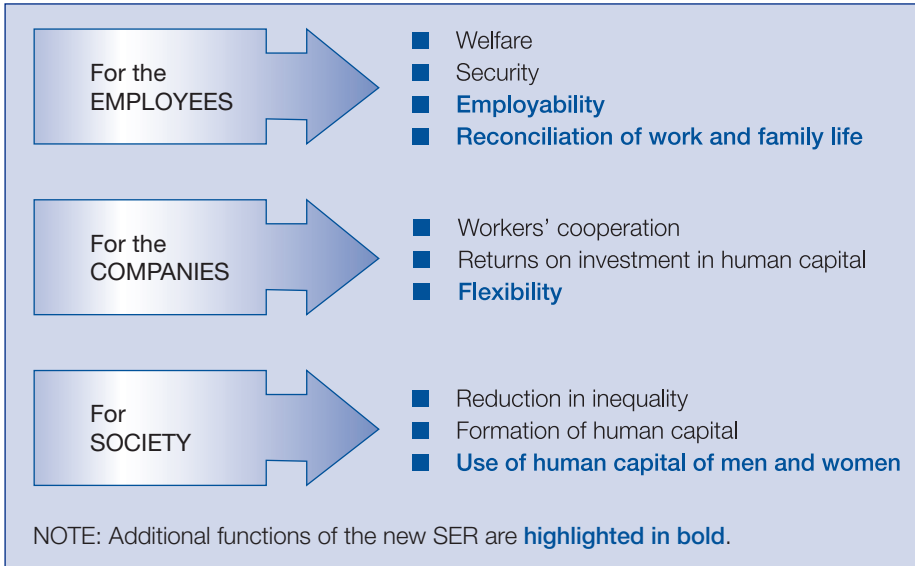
For the EMPLOYEES

Welfare
Security
Employability
Reconciliation of work and family life

For the COMPANIES

Workers' cooperation
Returns on investment in human capital
Flexibility

For SOCIETY

Reduction in inequality
Formation of human capital
Use of human capital of men and women

NOTE: Additional functions of the new SER are highlighted in bold.